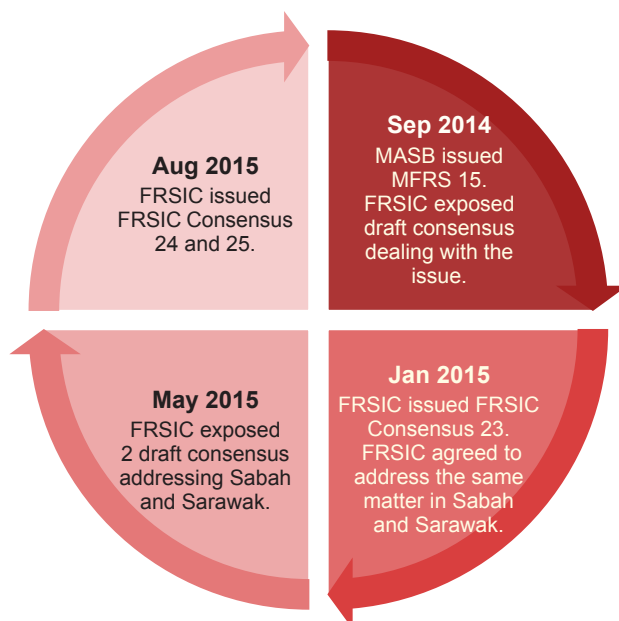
Sep 2014
MASB issued MFRS 15. FRSIC exposed draft consensus dealing with the issue.

Jan 2015
FRSIC issued FRSIC Consensus 23. FRSIC agreed to address the same matter in Sabah and Sarawak.

May 2015
FRSIC exposed 2 draft consensus addressing Sabah and Sarawak.

Aug 2015
FRSIC issued FRSIC Consensus 24 and 25.